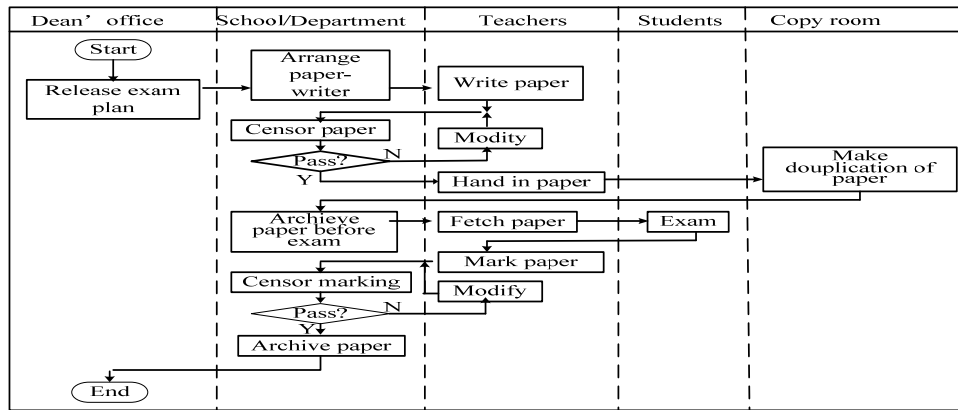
Dean’ office

School/Department

Teachers

Students

Copy room

Start

Release exam plan

Arrange paper-writer

Write paper

Censor paper

Modity

Pass?

N

Y

Hand in paper

Make douplication of paper

Archieve paper before exam

Fetch paper

Exam

Mark paper

Censor marking

Modify

Pass?

N

Y

Archive paper

End